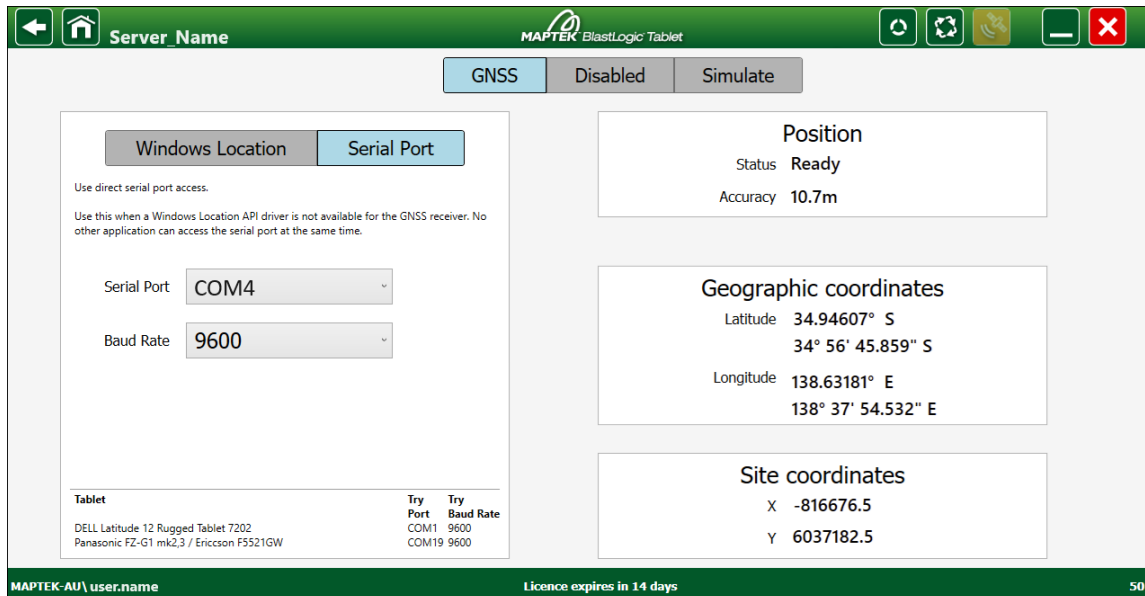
Server_Name

MAPTEK BlastLogic Tablet

GNSS | Disabled | Simulate

Windows Location | Serial Port

Use direct serial port access.

Use this when a Windows Location API driver is not available for the GNSS receiver. No other application can access the serial port at the same time.

Serial Port COM4

Baud Rate 9600

| Tablet | Try Port | Try Baud Rate |
|---|---|---|
| DELL Latitude 12 Rugged Tablet 7202 | COM1 | 9600 |
| Panasonic FZ-G1 mk2,3 / Ericcson F5521GW | COM19 | 9600 |

Position

Status Ready

Accuracy 10.7m

Geographic coordinates

Latitude 34.94607° S

34° 56' 45.859" S

Longitude 138.63181° E

138° 37' 54.532" E

Site coordinates

X -816676.5

Y 6037182.5

MAPTEK-AU\ user.name

Licence expires in 14 days

50